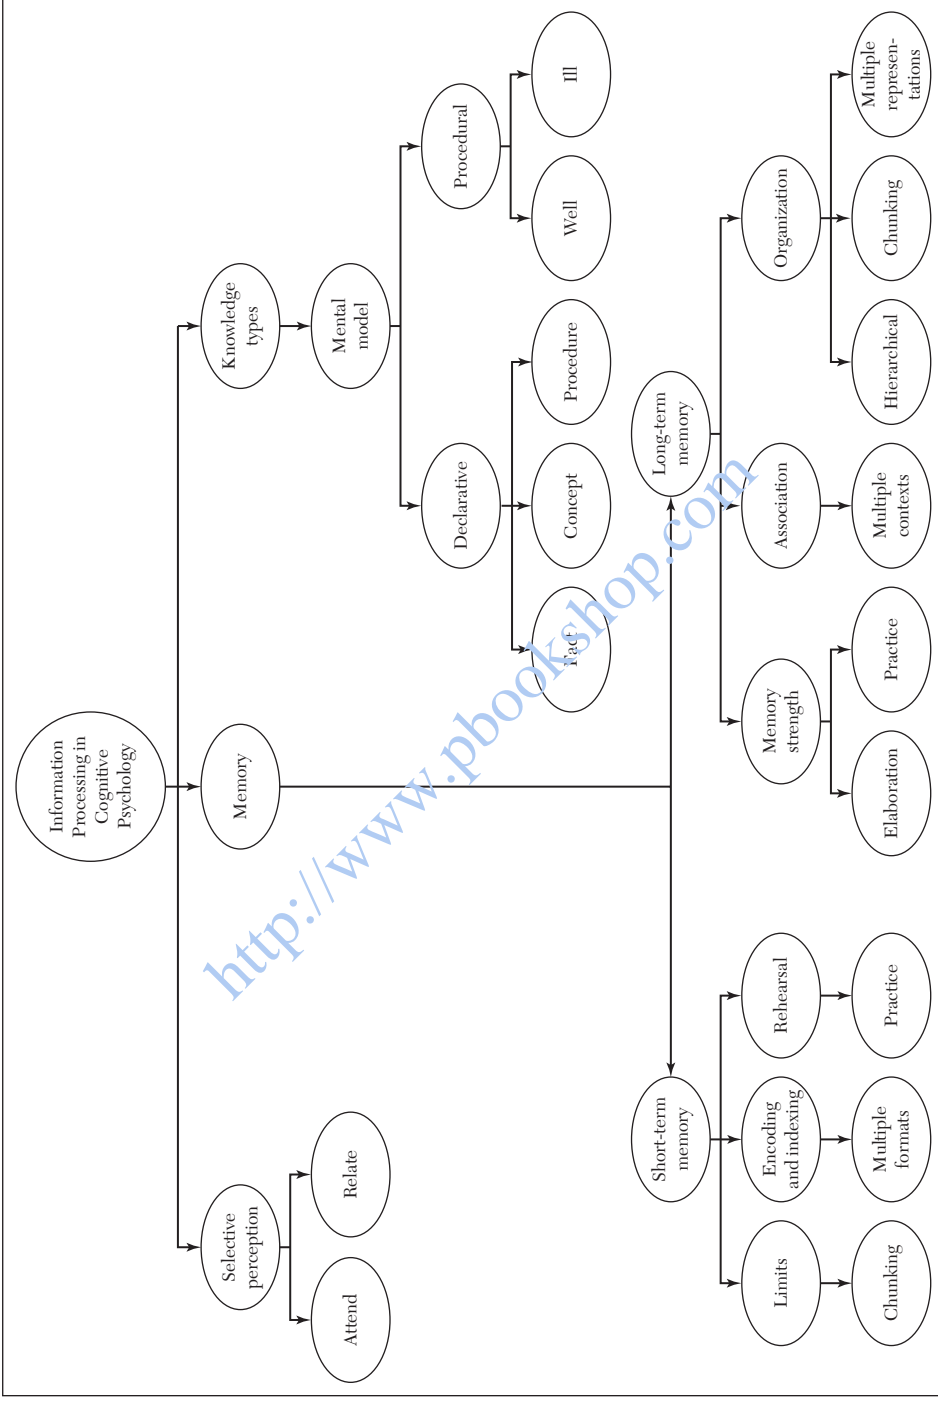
Information Processing in Cognitive Psychology

Knowledge types

Mental model

Procedural

Ill

Well

Declarative

Procedure

Concept

Fact

Memory

Long-term memory

Organization

Multiple representations

Chunking

Hierarchical

Association

Multiple contexts

Memory strength

Practice

Elaboration

Short-term memory

Limits

Chunking

Encoding and indexing

Multiple formats

Rehearsal

Practice

Selective perception

Attend

Relate

http://www.pbookshop.com